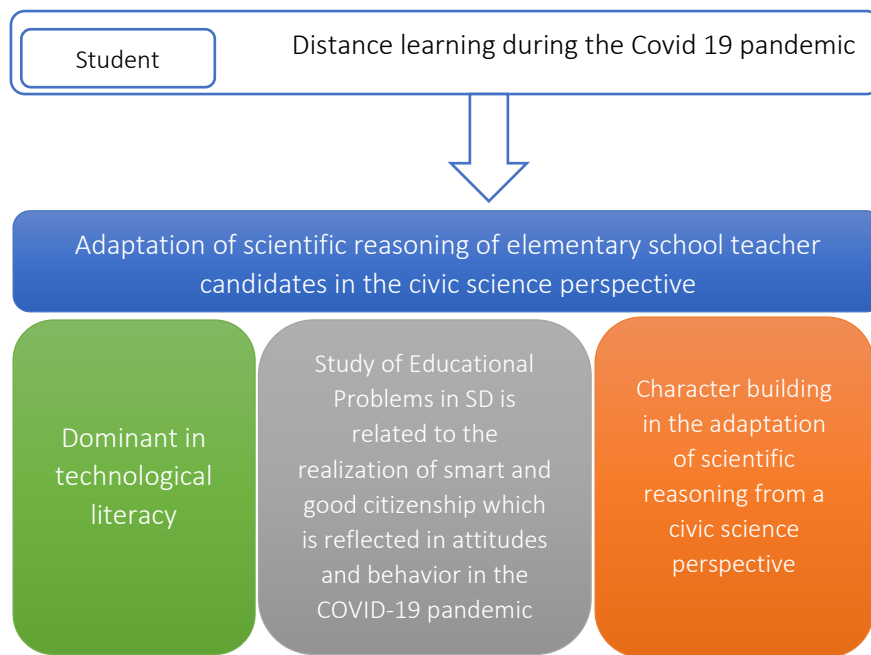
Student

Distance learning during the Covid 19 pandemic

Adaptation of scientific reasoning of elementary school teacher candidates in the civic science perspective

Dominant in technological literacy

Study of Educational Problems in SD is related to the realization of smart and good citizenship which is reflected in attitudes and behavior in the COVID-19 pandemic

Character building in the adaptation of scientific reasoning from a civic science perspective